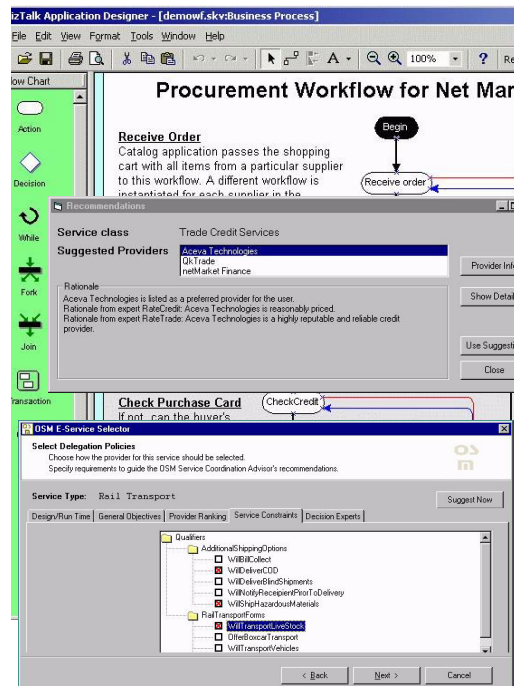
izTalk Application Designer - [demowf.skv:Business Process]

File Edit View Format Tools Window Help

100% ? Re

low Chart

Action

Decision

While

Fork

Join

ransaction

Procurement Workflow for Net Mar

Receive Order
Catalog application passes the shopping cart with all items from a particular supplier to this workflow. A different workflow is instantiated for each supplier in the

Begin

Receive order

Recommendations

Service class Trade Credit Services

Suggested Providers

Aceva Technologies
QkTrade
netMarket Finance

Provider Inf

Show Detail

Rationale
Aceva Technologies is listed as a preferred provider for the user.
Rationale from expert RateCredit: Aceva Technologies is reasonably priced.
Rationale from expert RateTrade: Aceva Technologies is a highly reputable and reliable credit provider.

Use Suggest

Close

Check Purchase Card
If not, can the buyer's

CheckCredit

OSM E-Service Selector

Select Delegation Policies
Choose how the provider for this service should be selected.
Specify requirements to guide the OSM Service Coordination Advisor's recommendations.

Service Type: Rail Transport

Suggest Now

Design/Run Time | General Objectives | Provider Ranking | Service Constraints | Decision Experts

Qualifiers
AdditionalShippingOptions
WillBillCollect
WillDeliverCOD
WillDeliverBlindShipments
WillNotifyReceipientPriorToDelivery
WillShipHazardousMaterials
RailTransportForms
WillTransportLiveStock
OfferBoxcarTransport
WillTransportVehicles

< Back Next > Cancel